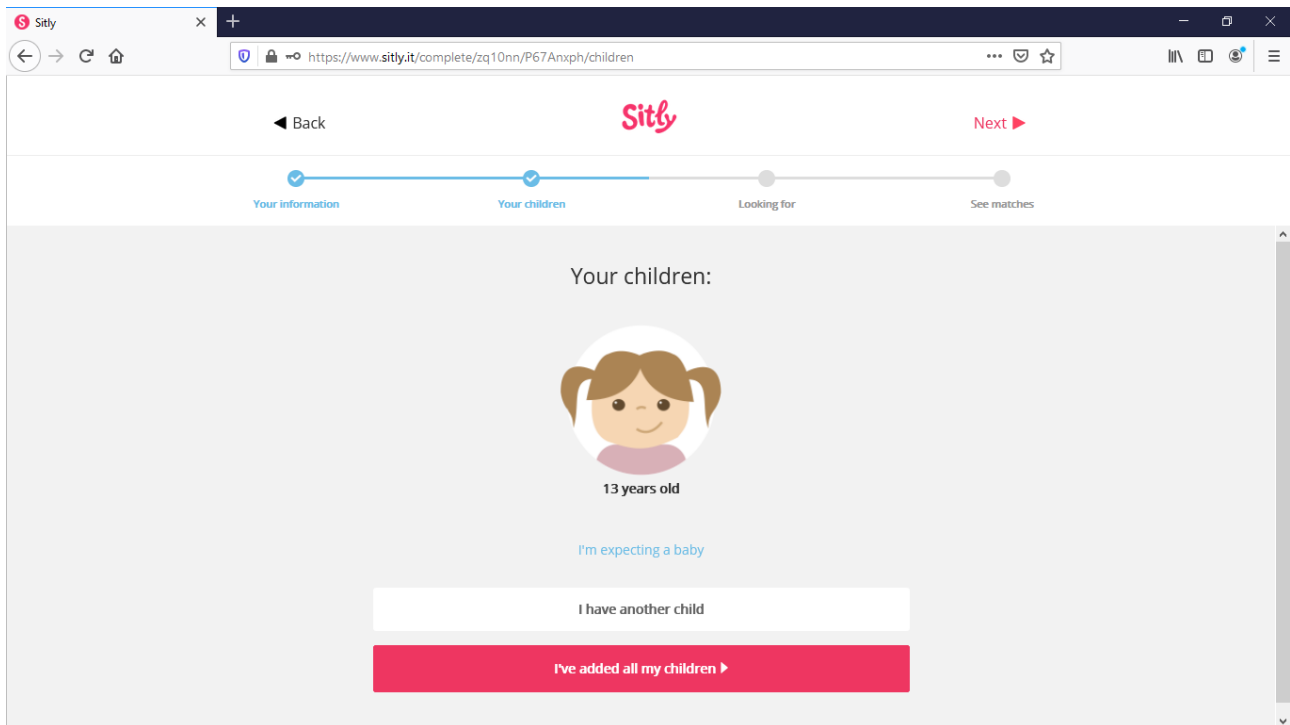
Sitly

https://www.sitly.it/complete/zq10nn/P67Anxph/children

◀ Back

Sitly

Next ▶

Your information

Your children

Looking for

See matches

Your children:

13 years old

I'm expecting a baby

I have another child

I've added all my children ▶